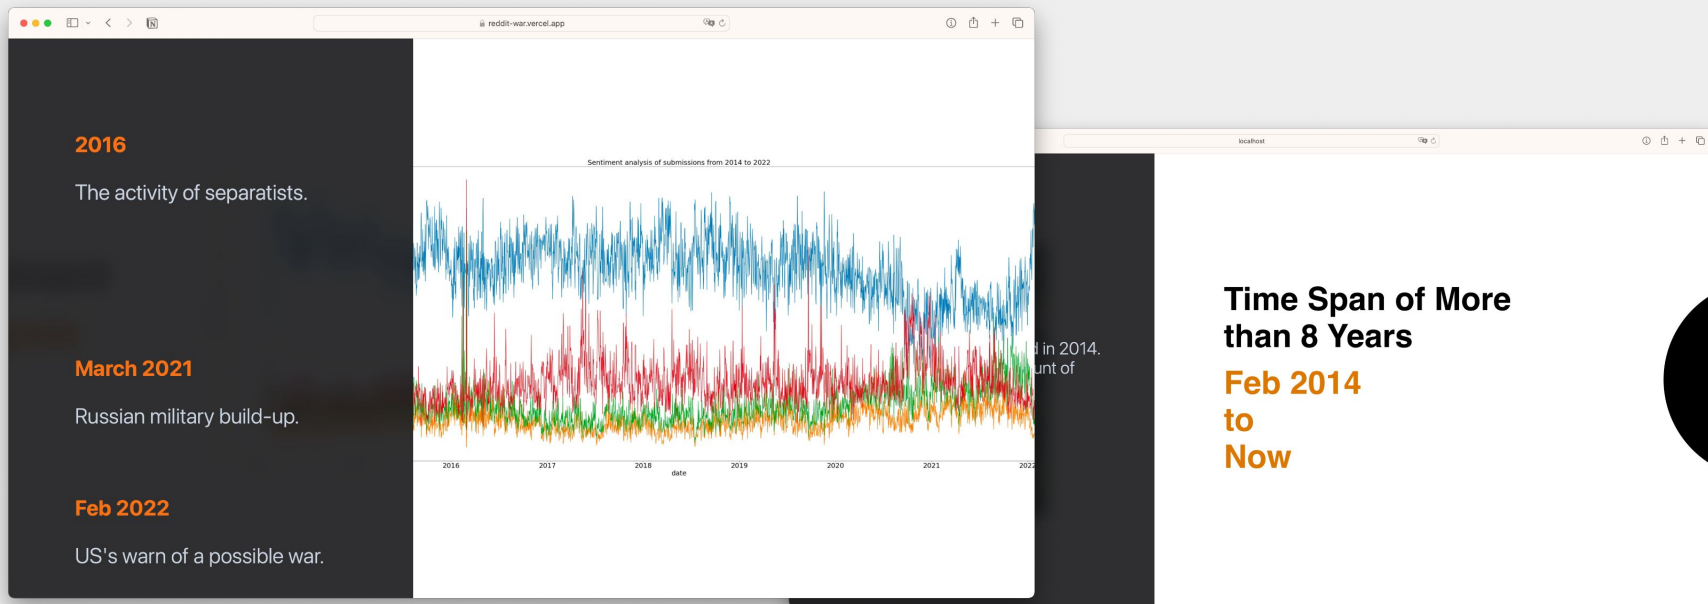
reddit-war.vercel.app

2016

The activity of separatists.

March 2021

Russian military build-up.

Feb 2022

US's warn of a possible war.

Sentiment analysis of submissions from 2014 to 2022

2016 2017 2018 2019 2020 2021 2022

date

localhost

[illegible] in 2014.
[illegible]unt of

Time Span of More than 8 Years

Feb 2014
to
Now